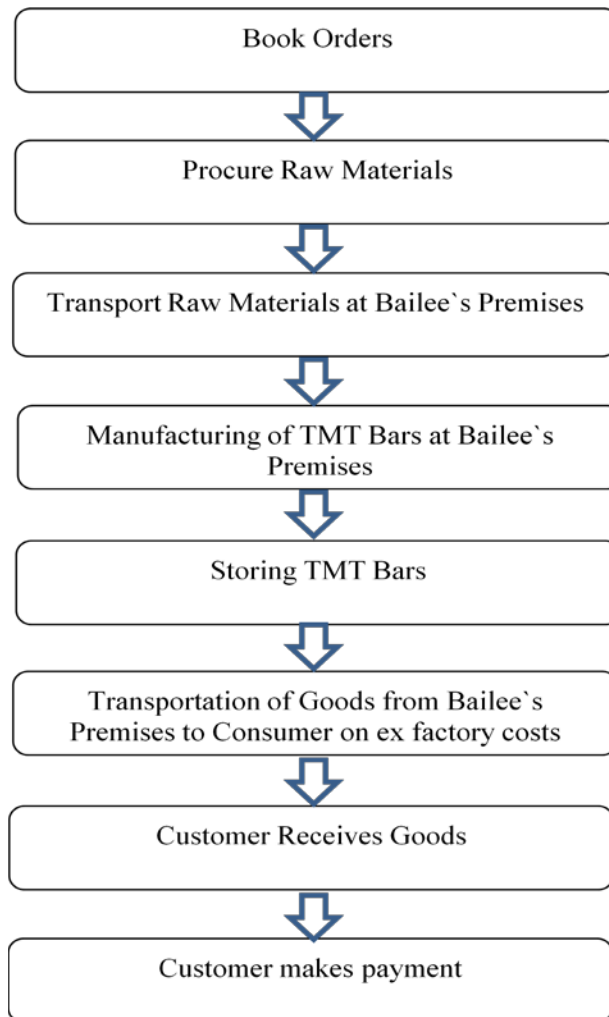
Book Orders

Procure Raw Materials

Transport Raw Materials at Bailee`s Premises

Manufacturing of TMT Bars at Bailee`s Premises

Storing TMT Bars

Transportation of Goods from Bailee`s Premises to Consumer on ex factory costs

Customer Receives Goods

Customer makes payment